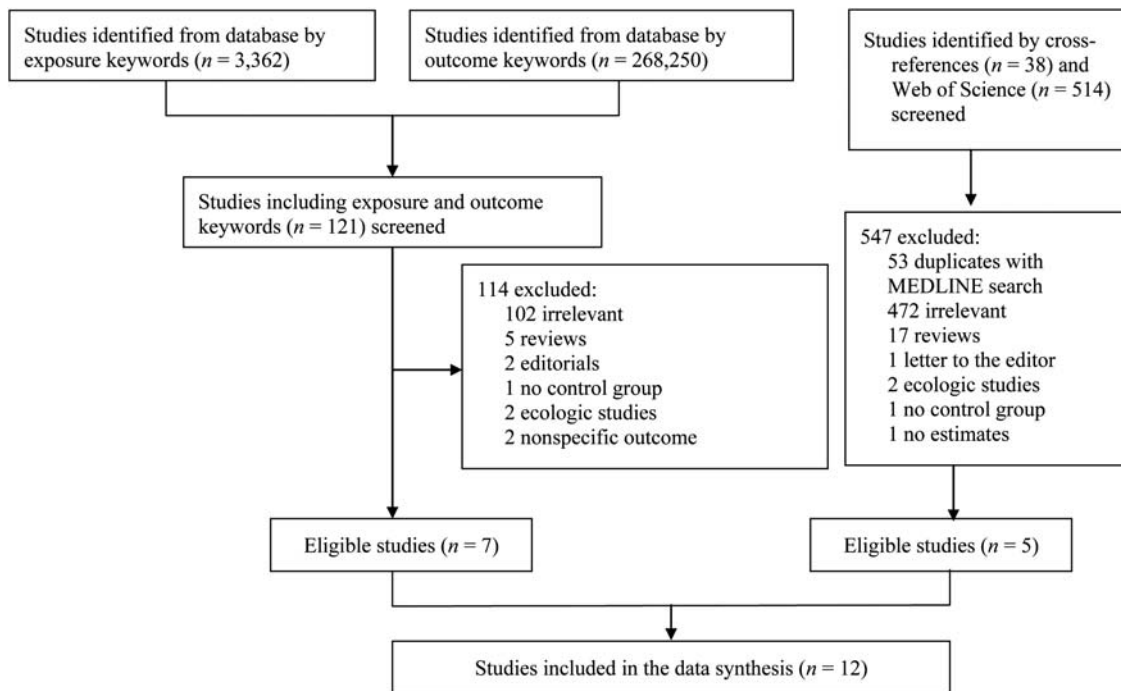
Studies identified from database by exposure keywords ($n$ = 3,362)

Studies identified from database by outcome keywords ($n$ = 268,250)

Studies identified by cross-references ($n$ = 38) and Web of Science ($n$ = 514) screened

Studies including exposure and outcome keywords ($n$ = 121) screened

547 excluded:
53 duplicates with MEDLINE search
472 irrelevant
17 reviews
1 letter to the editor
2 ecologic studies
1 no control group
1 no estimates

114 excluded:
102 irrelevant
5 reviews
2 editorials
1 no control group
2 ecologic studies
2 nonspecific outcome

Eligible studies ($n$ = 7)

Eligible studies ($n$ = 5)

Studies included in the data synthesis ($n$ = 12)